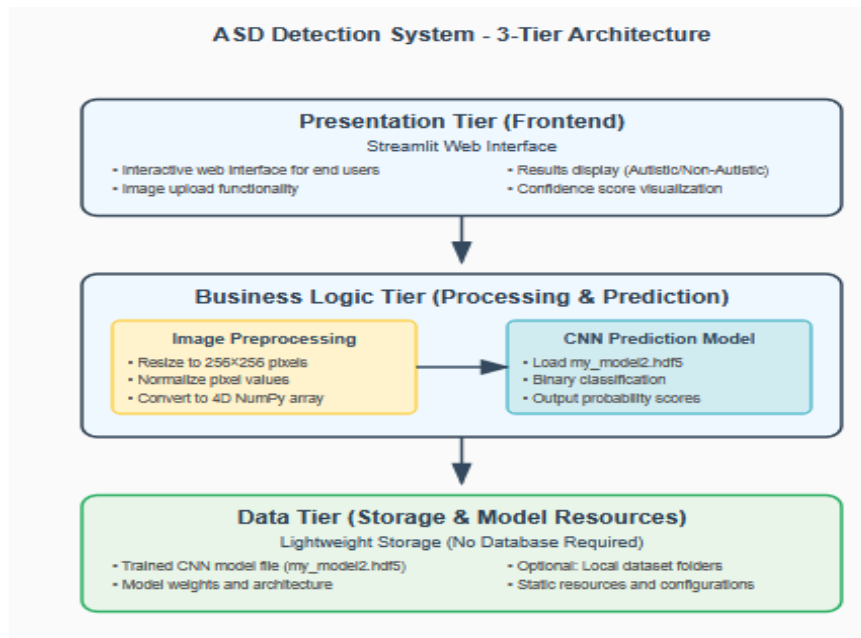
ASD Detection System - 3-Tier Architecture

Presentation Tier (Frontend)

Streamlit Web Interface

• Interactive web interface for end users
• Image upload functionality

• Results display (Autistic/Non-Autistic)
• Confidence score visualization

Business Logic Tier (Processing & Prediction)

Image Preprocessing

• Resize to 256×256 pixels
• Normalize pixel values
• Convert to 4D NumPy array

CNN Prediction Model

• Load my_model2.hdf5
• Binary classification
• Output probability scores

Data Tier (Storage & Model Resources)

Lightweight Storage (No Database Required)

• Trained CNN model file (my_model2.hdf5)
• Model weights and architecture

• Optional: Local dataset folders
• Static resources and configurations